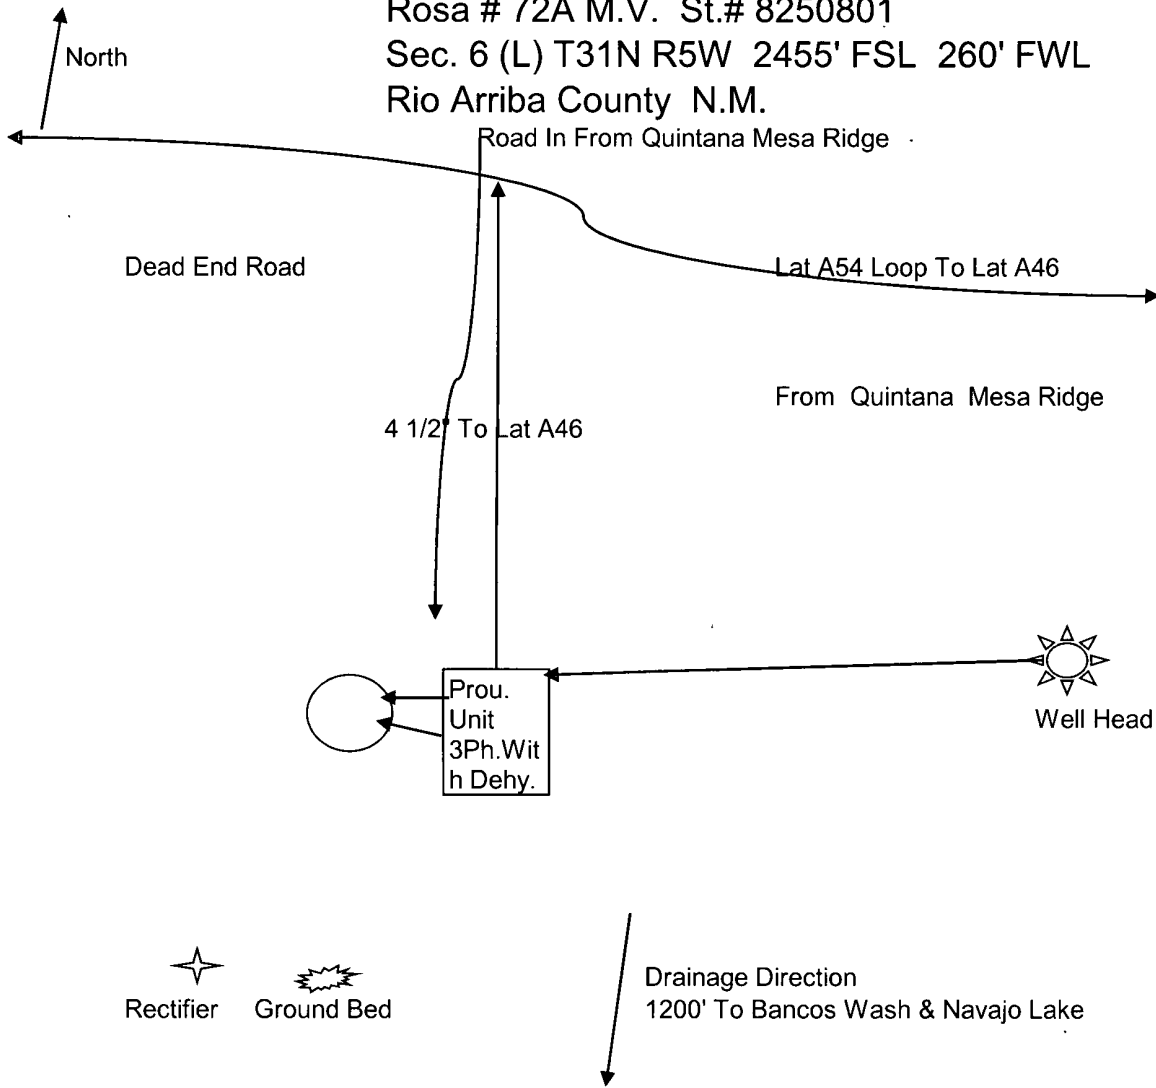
North

Rosa # 72A M.V. St.# 8250801
Sec. 6 (L) T31N R5W 2455' FSL 260' FWL
Rio Arriba County N.M.

Road In From Quintana Mesa Ridge

Dead End Road

Lat A54 Loop To Lat A46

From Quintana Mesa Ridge

4 1/2' To Lat A46

Prou. Unit 3Ph.With Dehy.

Well Head

Rectifier

Ground Bed

Drainage Direction
1200' To Bancos Wash & Navajo Lake